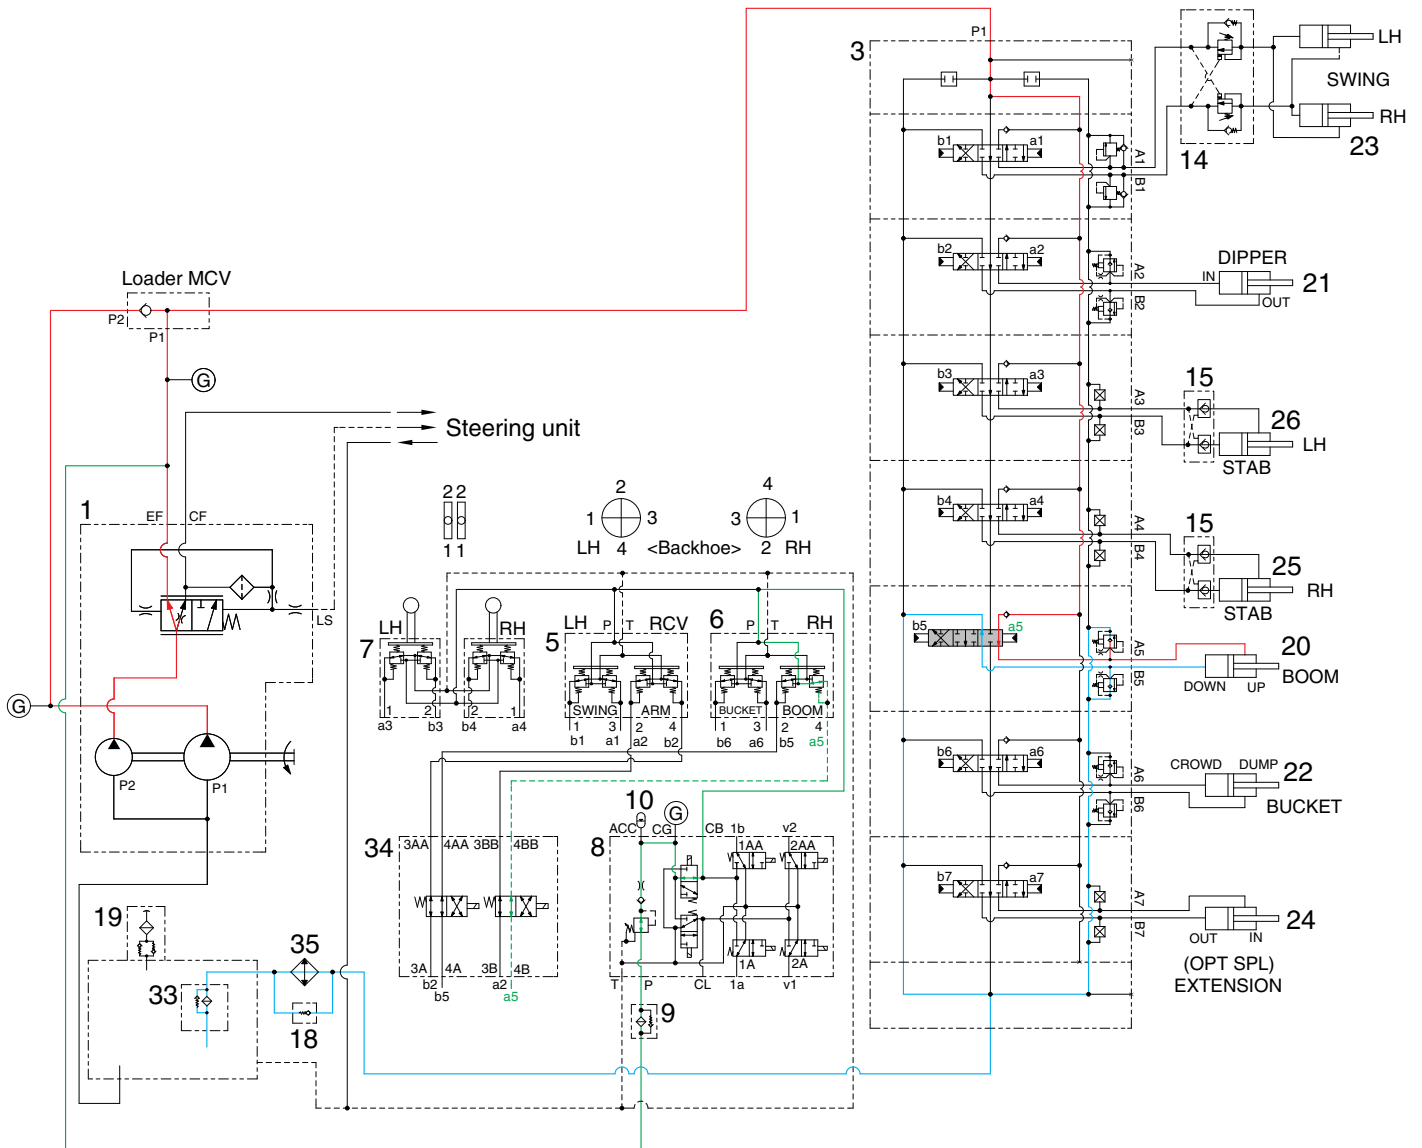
P1
3
LH
SWING
RH
23
14
A1
B1
b1
a1
b2
a2
A2
B2
DIPPER
IN
OUT
21
Loader MCV
P2
P1
G
b3
a3
A3
B3
15
26
LH
STAB
Steering unit
2 2
1 1
2
1 3
LH 4
<Backhoe>
4
3 1
2 RH
b4
a4
A4
B4
15
25
RH
STAB
1
EF
CF
LS
G
7
LH
RH
a3 b3 b4 a4
5
LH P T RCV
SWING ARM
1 3 2 4
b1 a1 a2 b2
6
P T RH
BUCKET BOOM
1 3 2 4
b6 a6 b5 a5
b5
a5
A5
B5
20
BOOM
DOWN UP
P2
P1
10
G
ACC CG
CB 1b
v2
34
3AA 4AA 3BB 4BB
3A 4A 3B 4B
b2 a2
b5 a5
8
1AA 2AA
1A 2A
T P CL 1a v1
9
b6
a6
A6
B6
CROWD DUMP
22
BUCKET
b7
a7
A7
B7
OUT IN
24
(OPT SPL)
EXTENSION
19
33
35
18